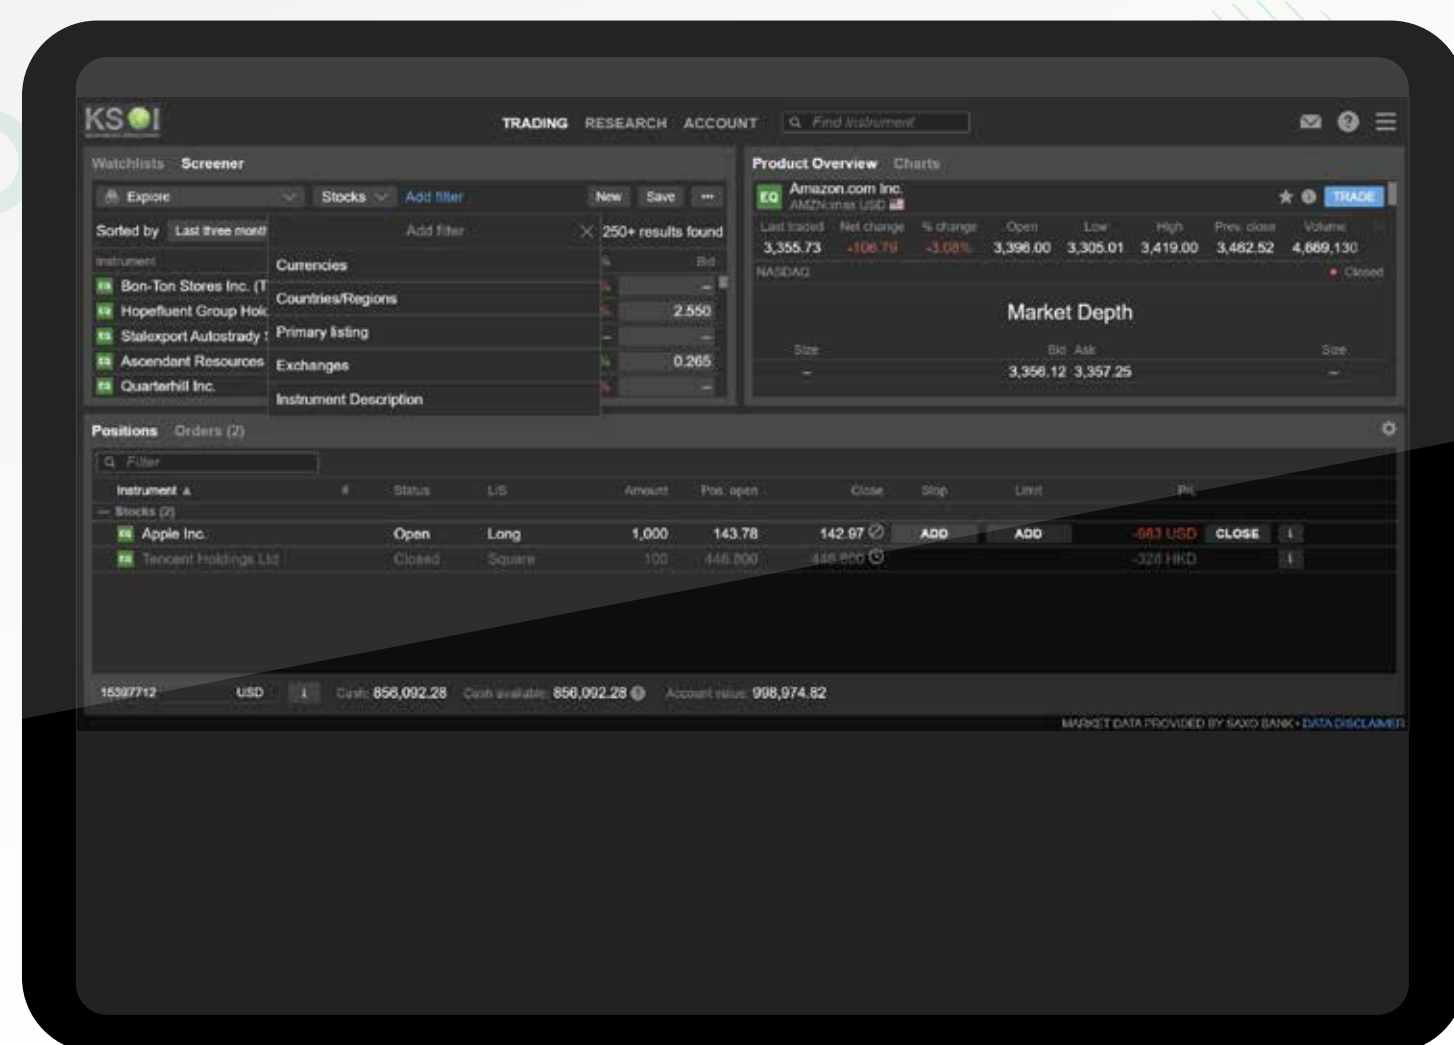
KSOI

TRADING RESEARCH ACCOUNT Find instrument

Watchlists Screener

Explore Stocks Add filter New Save ···

Sorted by Last three month

Add filter

250+ results found

Instrument

Bid

Currencies

Countries/Regions

Primary listing

Exchanges

Instrument Description

EQ Bon-Ton Stores Inc. (T

EQ Hopefluent Group Hold

EQ Stalexport Autostrady

EQ Ascendant Resources

EQ Quarterhill Inc.

–
2.550
–
0.265
–

Product Overview Charts

EQ Amazon.com Inc.
AMZN:xnas USD

TRADE

| Last traded | Net change | % change | Open | Low | High | Prev. close | Volume |
|---|---|---|---|---|---|---|---|
| 3,355.73 | -106.79 | -3.08% | 3,396.00 | 3,305.01 | 3,419.00 | 3,462.52 | 4,669,130 |

NASDAQ

Closed

Market Depth

| Size | Bid | Ask | Size |
|---|---|---|---|
| – | 3,356.12 | 3,357.25 | – |

Positions Orders (2)

Filter

| Instrument | # | Status | L/S | Amount | Pos. open | Close | Stop | Limit | P/L | |
|---|---|---|---|---|---|---|---|---|---|---|
| Stocks (2) | | | | | | | | | | |
| EQ Apple Inc. | | Open | Long | 1,000 | 143.78 | 142.97 | ADD | ADD | -983 USD | CLOSE |
| EQ Tencent Holdings Ltd | | Closed | Square | 100 | 446.800 | 448.800 | | | -328 HKD | |

15397712 USD Cash: 856,092.28 Cash available: 856,092.28 Account value: 998,974.82

MARKET DATA PROVIDED BY SAXO BANK · DATA DISCLAIMER